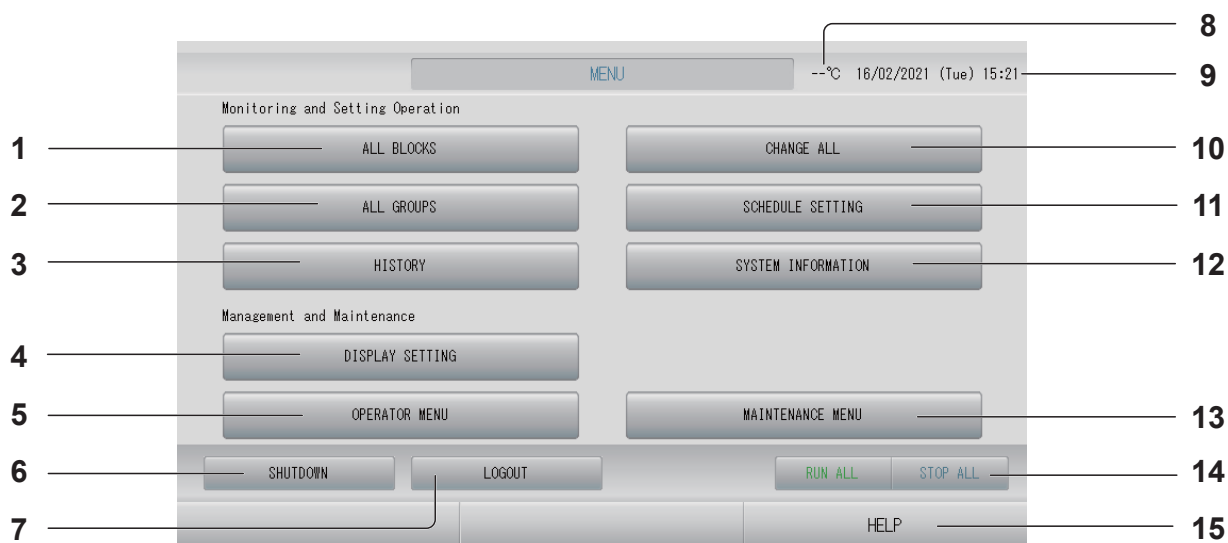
8
MENU
--°C 16/02/2021 (Tue) 15:21
9

Monitoring and Setting Operation

1
ALL BLOCKS
CHANGE ALL
10

2
ALL GROUPS
SCHEDULE SETTING
11

3
HISTORY
SYSTEM INFORMATION
12

Management and Maintenance

4
DISPLAY SETTING

5
OPERATOR MENU
MAINTENANCE MENU
13

6
SHUTDOWN
LOGOUT
RUN ALL
STOP ALL
14

7
HELP
15